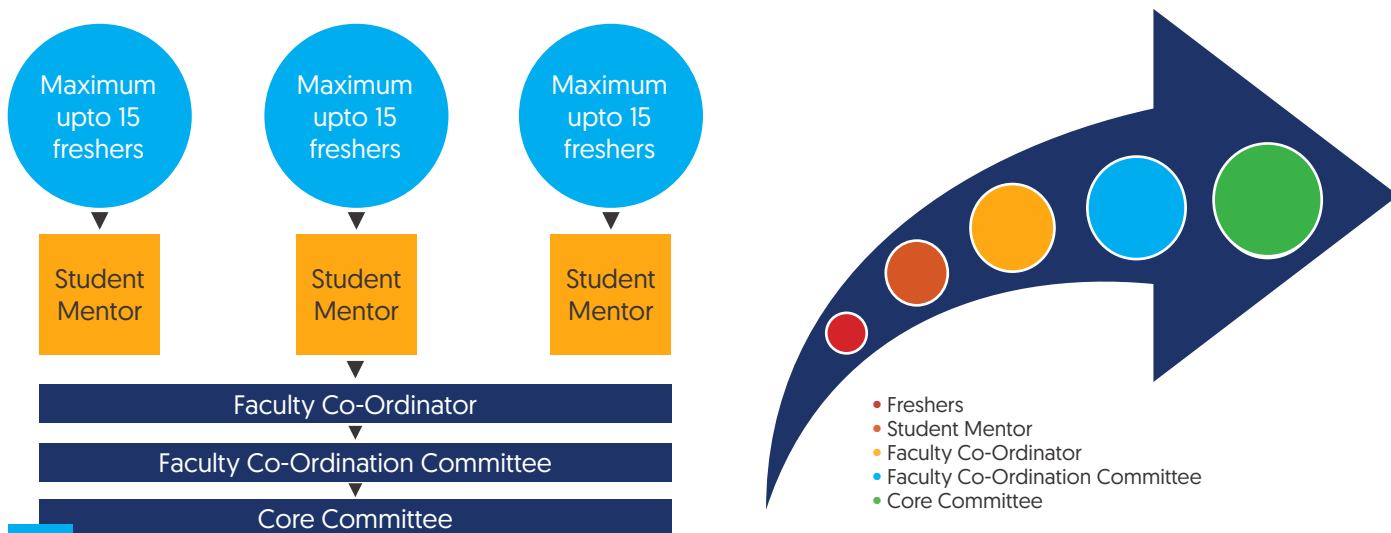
Maximum upto 15 freshers

Maximum upto 15 freshers

Maximum upto 15 freshers

Student Mentor

Student Mentor

Student Mentor

Faculty Co-Ordinator

Faculty Co-Ordination Committee

Core Committee

• Freshers
• Student Mentor
• Faculty Co-Ordinator
• Faculty Co-Ordination Committee
• Core Committee